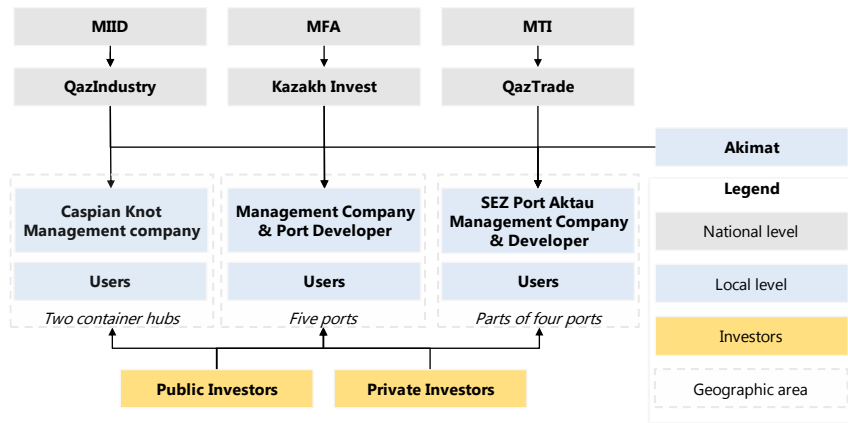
MIID

QazIndustry

MFA

Kazakh Invest

MTI

QazTrade

Akimat

Caspian Knot Management company

Users

Two container hubs

Management Company & Port Developer

Users

Five ports

SEZ Port Aktau Management Company & Developer

Users

Parts of four ports

Legend

National level

Local level

Investors

Geographic area

Public Investors

Private Investors